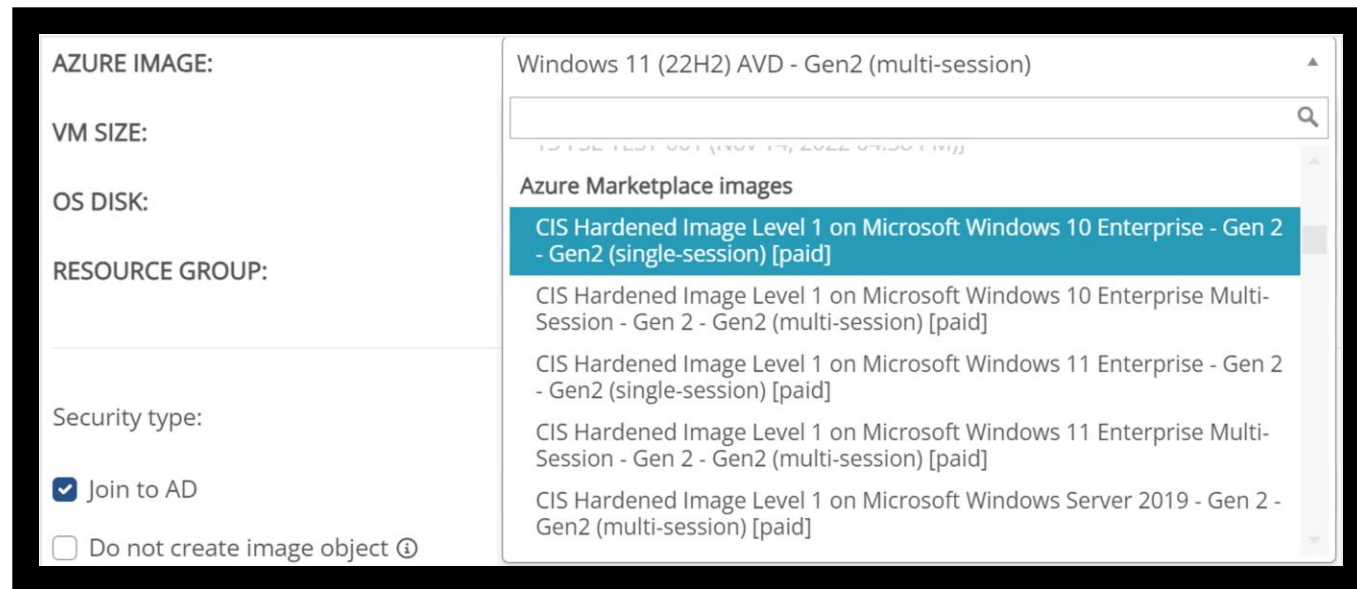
AZURE IMAGE:

VM SIZE:

OS DISK:

RESOURCE GROUP:

Security type:

Join to AD

Do not create image object

Windows 11 (22H2) AVD - Gen2 (multi-session)

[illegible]

Azure Marketplace images

CIS Hardened Image Level 1 on Microsoft Windows 10 Enterprise - Gen 2 - Gen2 (single-session) [paid]

CIS Hardened Image Level 1 on Microsoft Windows 10 Enterprise Multi-Session - Gen 2 - Gen2 (multi-session) [paid]

CIS Hardened Image Level 1 on Microsoft Windows 11 Enterprise - Gen 2 - Gen2 (single-session) [paid]

CIS Hardened Image Level 1 on Microsoft Windows 11 Enterprise Multi-Session - Gen 2 - Gen2 (multi-session) [paid]

CIS Hardened Image Level 1 on Microsoft Windows Server 2019 - Gen 2 - Gen2 (multi-session) [paid]